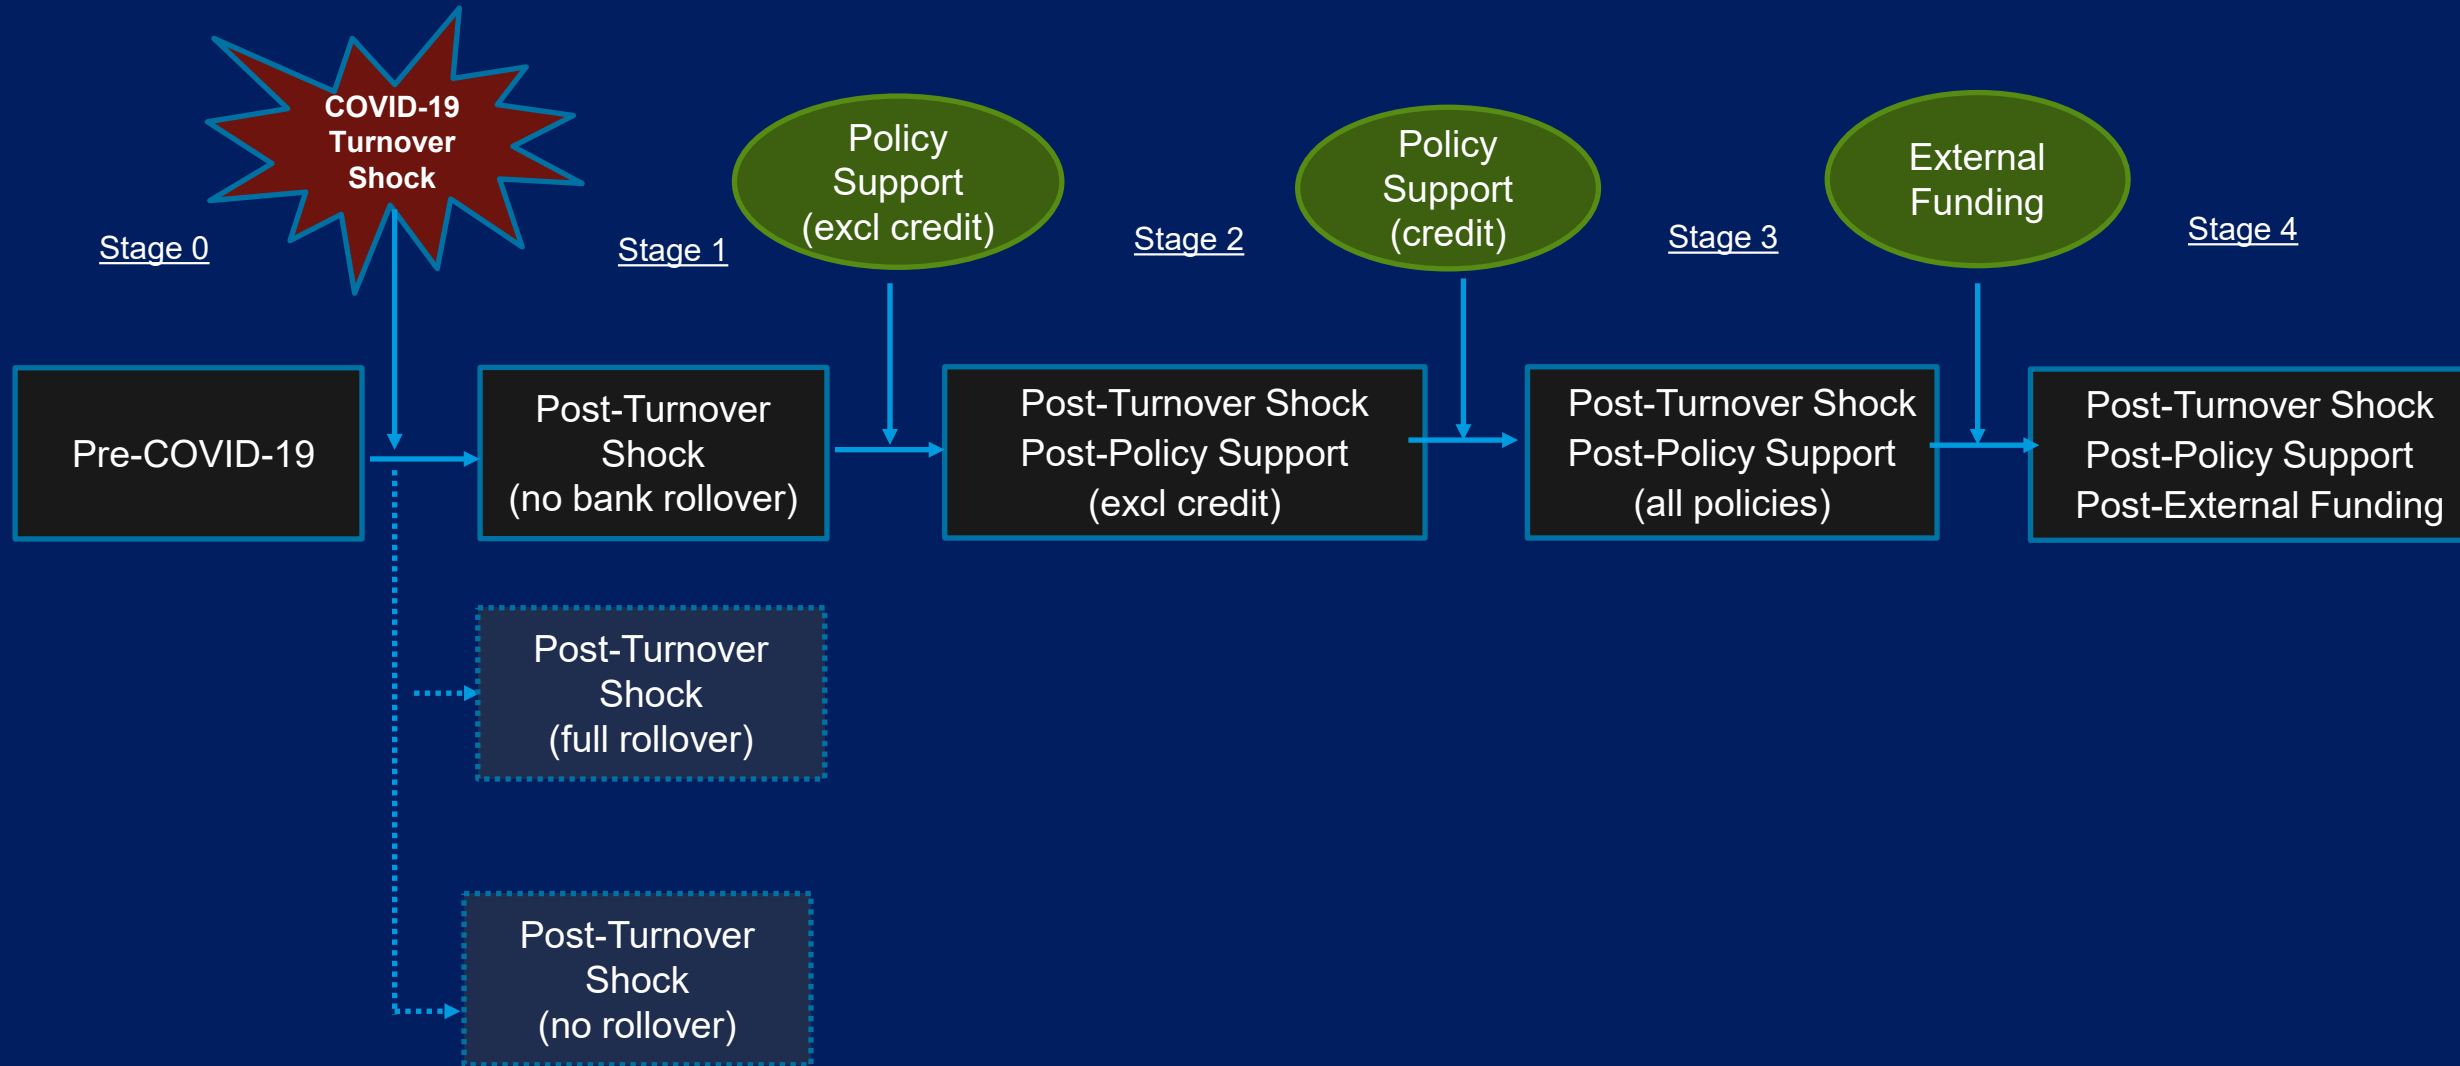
COVID-19 Turnover Shock

Stage 0

Pre-COVID-19

Stage 1

Post-Turnover Shock (no bank rollover)

Policy Support (excl credit)

Stage 2

Post-Turnover Shock Post-Policy Support (excl credit)

Policy Support (credit)

Stage 3

Post-Turnover Shock Post-Policy Support (all policies)

External Funding

Stage 4

Post-Turnover Shock Post-Policy Support Post-External Funding

Post-Turnover Shock (full rollover)

Post-Turnover Shock (no rollover)